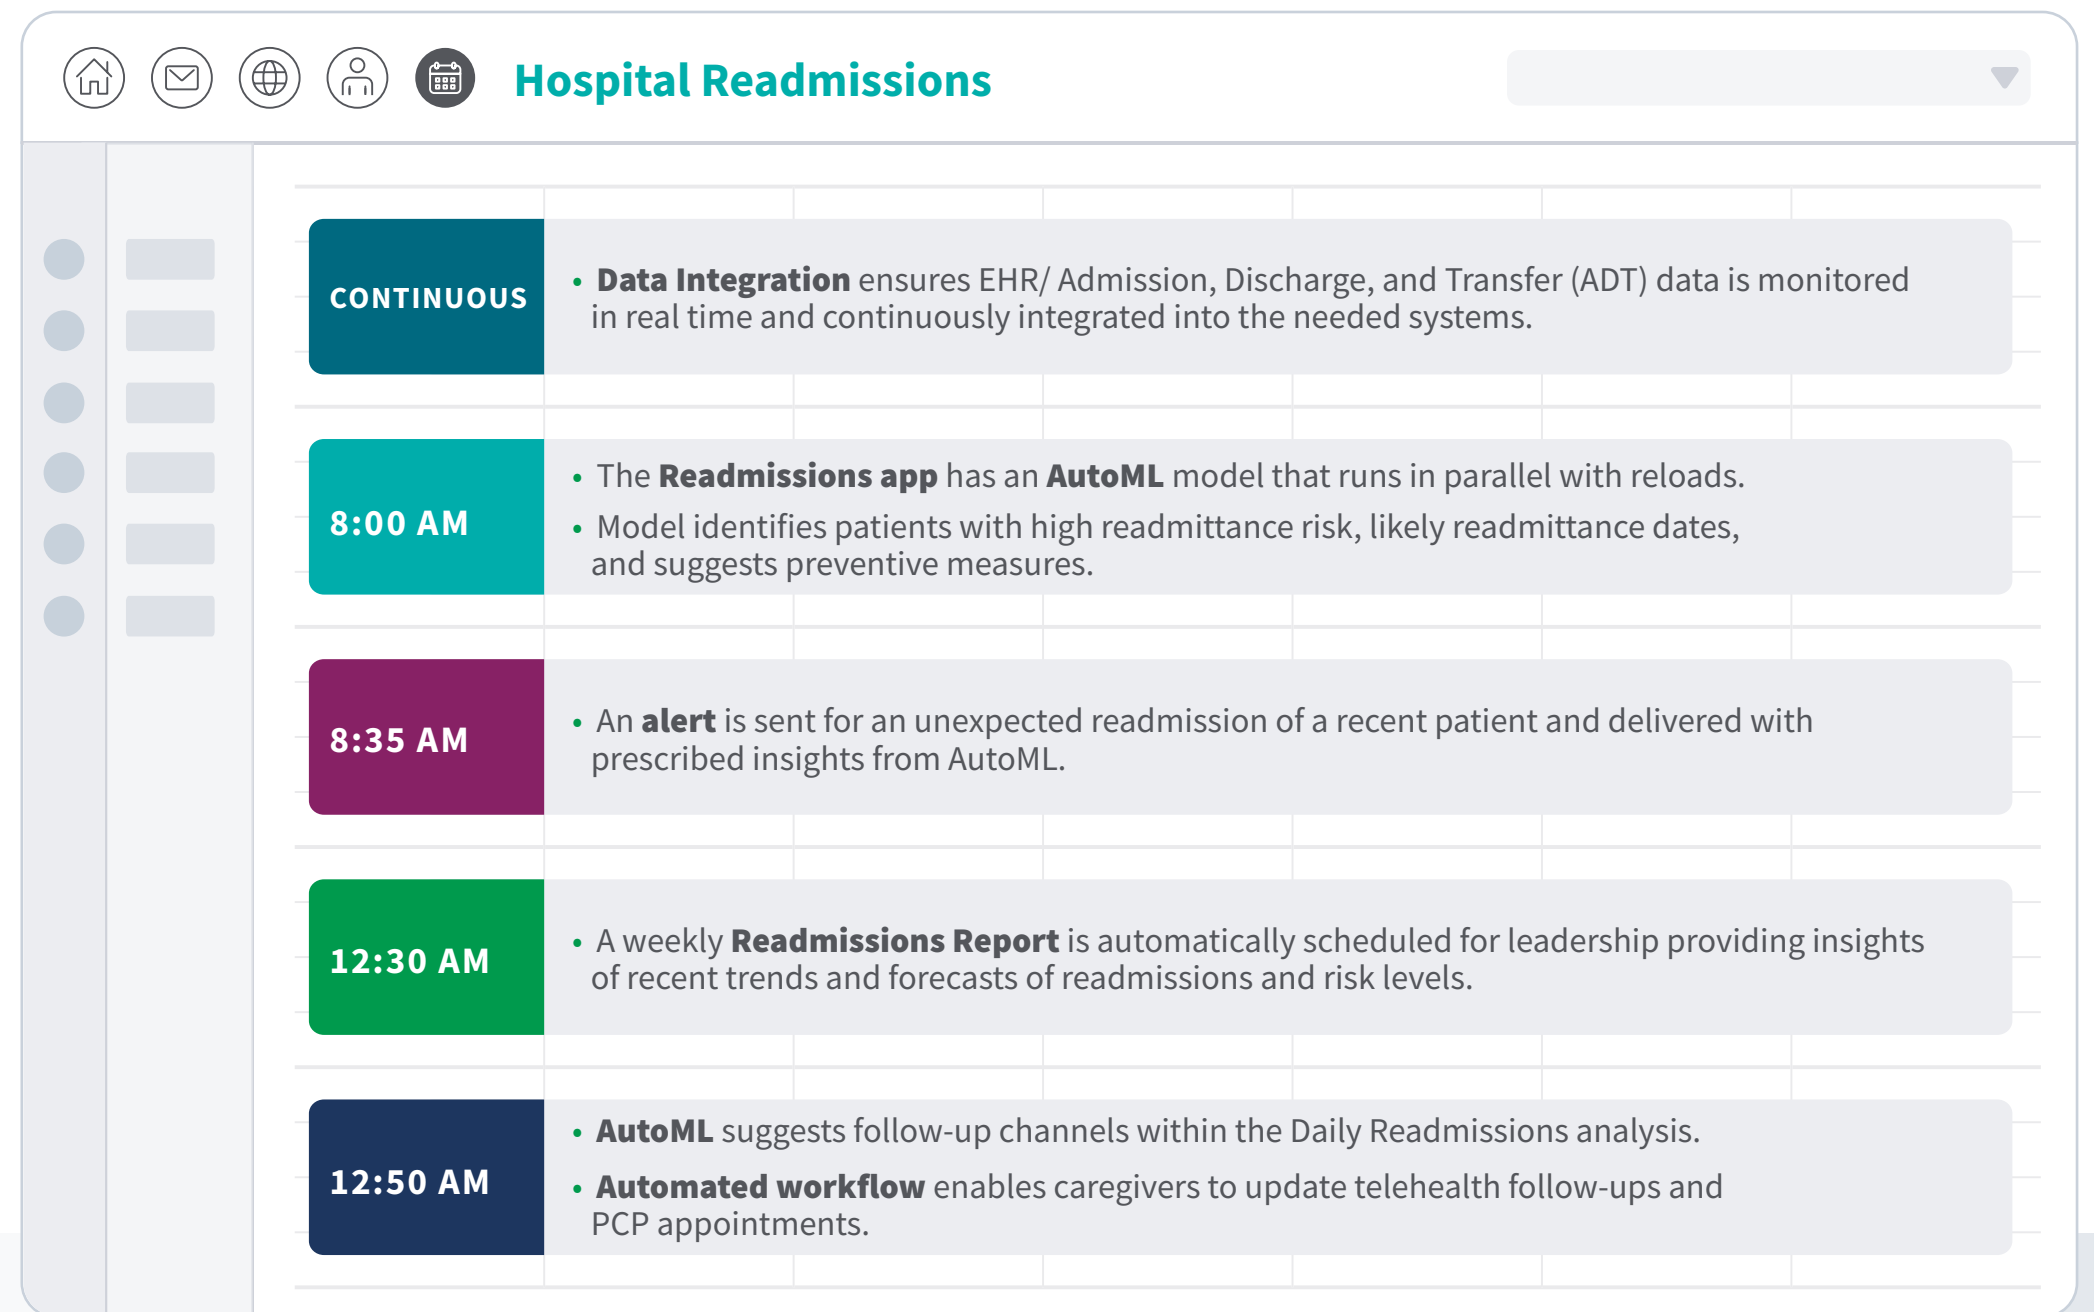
Hospital Readmissions

CONTINUOUS

• **Data Integration** ensures EHR/ Admission, Discharge, and Transfer (ADT) data is monitored in real time and continuously integrated into the needed systems.

8:00 AM

• The **Readmissions app** has an **AutoML** model that runs in parallel with reloads.

• Model identifies patients with high readmittance risk, likely readmittance dates, and suggests preventive measures.

8:35 AM

• An **alert** is sent for an unexpected readmission of a recent patient and delivered with prescribed insights from AutoML.

12:30 AM

• A weekly **Readmissions Report** is automatically scheduled for leadership providing insights of recent trends and forecasts of readmissions and risk levels.

12:50 AM

• **AutoML** suggests follow-up channels within the Daily Readmissions analysis.

• **Automated workflow** enables caregivers to update telehealth follow-ups and PCP appointments.